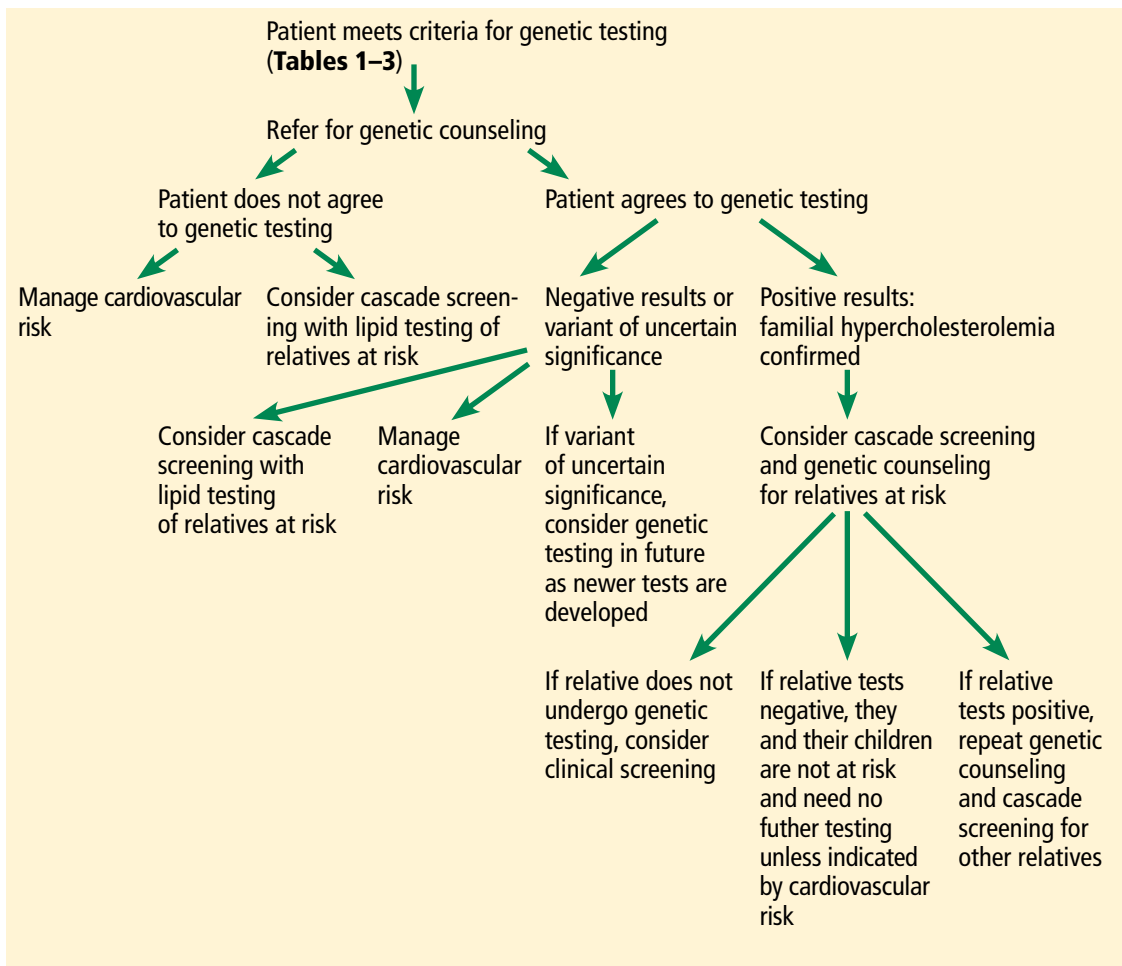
Patient meets criteria for genetic testing (**Tables 1–3**)

Refer for genetic counseling

Patient does not agree to genetic testing

Patient agrees to genetic testing

Manage cardiovascular risk

Consider cascade screening with lipid testing of relatives at risk

Negative results or variant of uncertain significance

Positive results: familial hypercholesterolemia confirmed

Consider cascade screening with lipid testing of relatives at risk

Manage cardiovascular risk

If variant of uncertain significance, consider genetic testing in future as newer tests are developed

Consider cascade screening and genetic counseling for relatives at risk

If relative does not undergo genetic testing, consider clinical screening

If relative tests negative, they and their children are not at risk and need no futher testing unless indicated by cardiovascular risk

If relative tests positive, repeat genetic counseling and cascade screening for other relatives